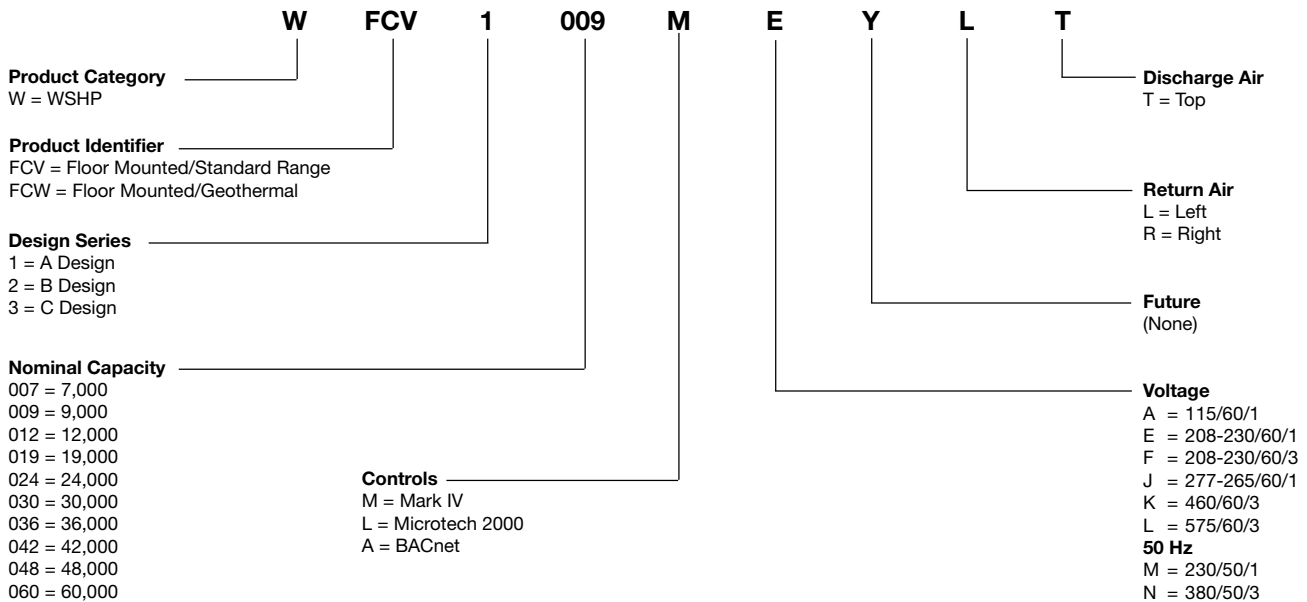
W FCV 1 009 M E Y L T

Product Category
W = WSHP

Product Identifier
FCV = Floor Mounted/Standard Range
FCW = Floor Mounted/Geothermal

Design Series
1 = A Design
2 = B Design
3 = C Design

Nominal Capacity
007 = 7,000
009 = 9,000
012 = 12,000
019 = 19,000
024 = 24,000
030 = 30,000
036 = 36,000
042 = 42,000
048 = 48,000
060 = 60,000

Controls
M = Mark IV
L = Microtech 2000
A = BACnet

Discharge Air
T = Top

Return Air
L = Left
R = Right

Future
(None)

Voltage
A = 115/60/1
E = 208-230/60/1
F = 208-230/60/3
J = 277-265/60/1
K = 460/60/3
L = 575/60/3
50 Hz
M = 230/50/1
N = 380/50/3